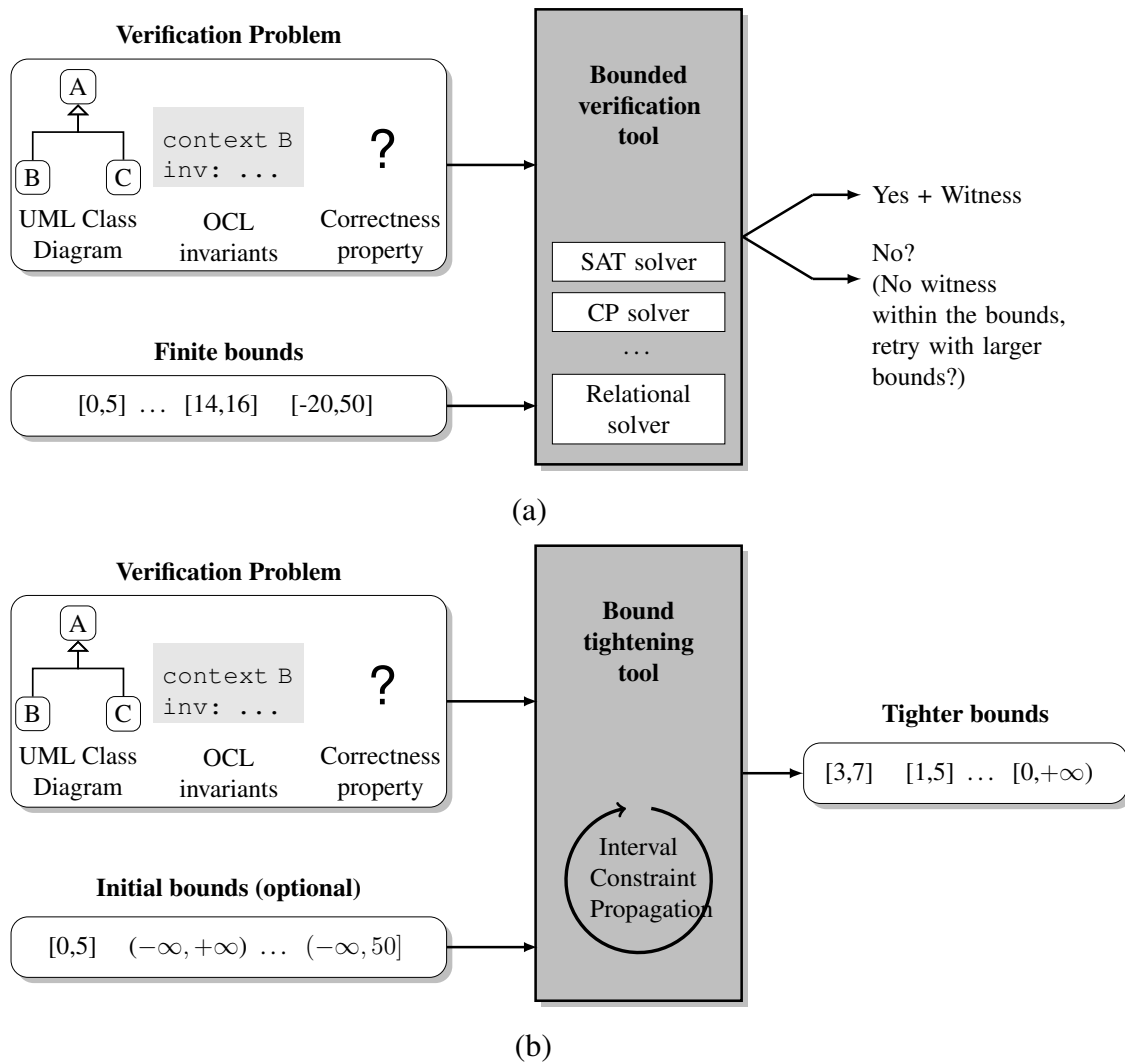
Verification Problem

A

B

C

UML Class Diagram

context B
inv: ...

OCL invariants

?

Correctness property

Bounded verification tool

SAT solver

CP solver

...

Relational solver

Yes + Witness

No?
(No witness within the bounds, retry with larger bounds?)

Finite bounds

[0,5] ... [14,16] [-20,50]

(a)

Verification Problem

A

B

C

UML Class Diagram

context B
inv: ...

OCL invariants

?

Correctness property

Bound tightening tool

Interval Constraint Propagation

Tighter bounds

[3,7] [1,5] ... $[0,+\infty)$

Initial bounds (optional)

[0,5] $(-\infty,+\infty)$ ... $(-\infty,50]$

(b)